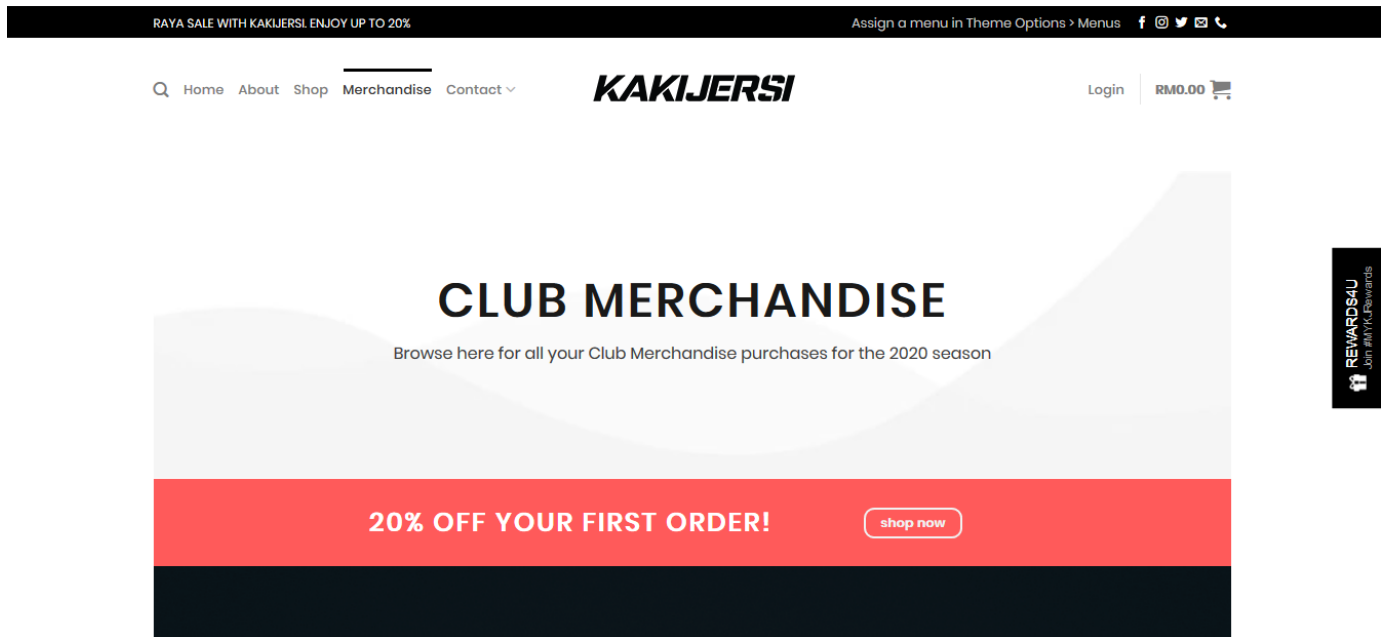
RAYA SALE WITH KAKIJERSI. ENJOY UP TO 20%

Assign a menu in Theme Options > Menus

Home About Shop Merchandise Contact

KAKIJERSI

Login RM0.00

CLUB MERCHANDISE

Browse here for all your Club Merchandise purchases for the 2020 season

20% OFF YOUR FIRST ORDER!

shop now

REWARDS4U
Join #MYKJRewards